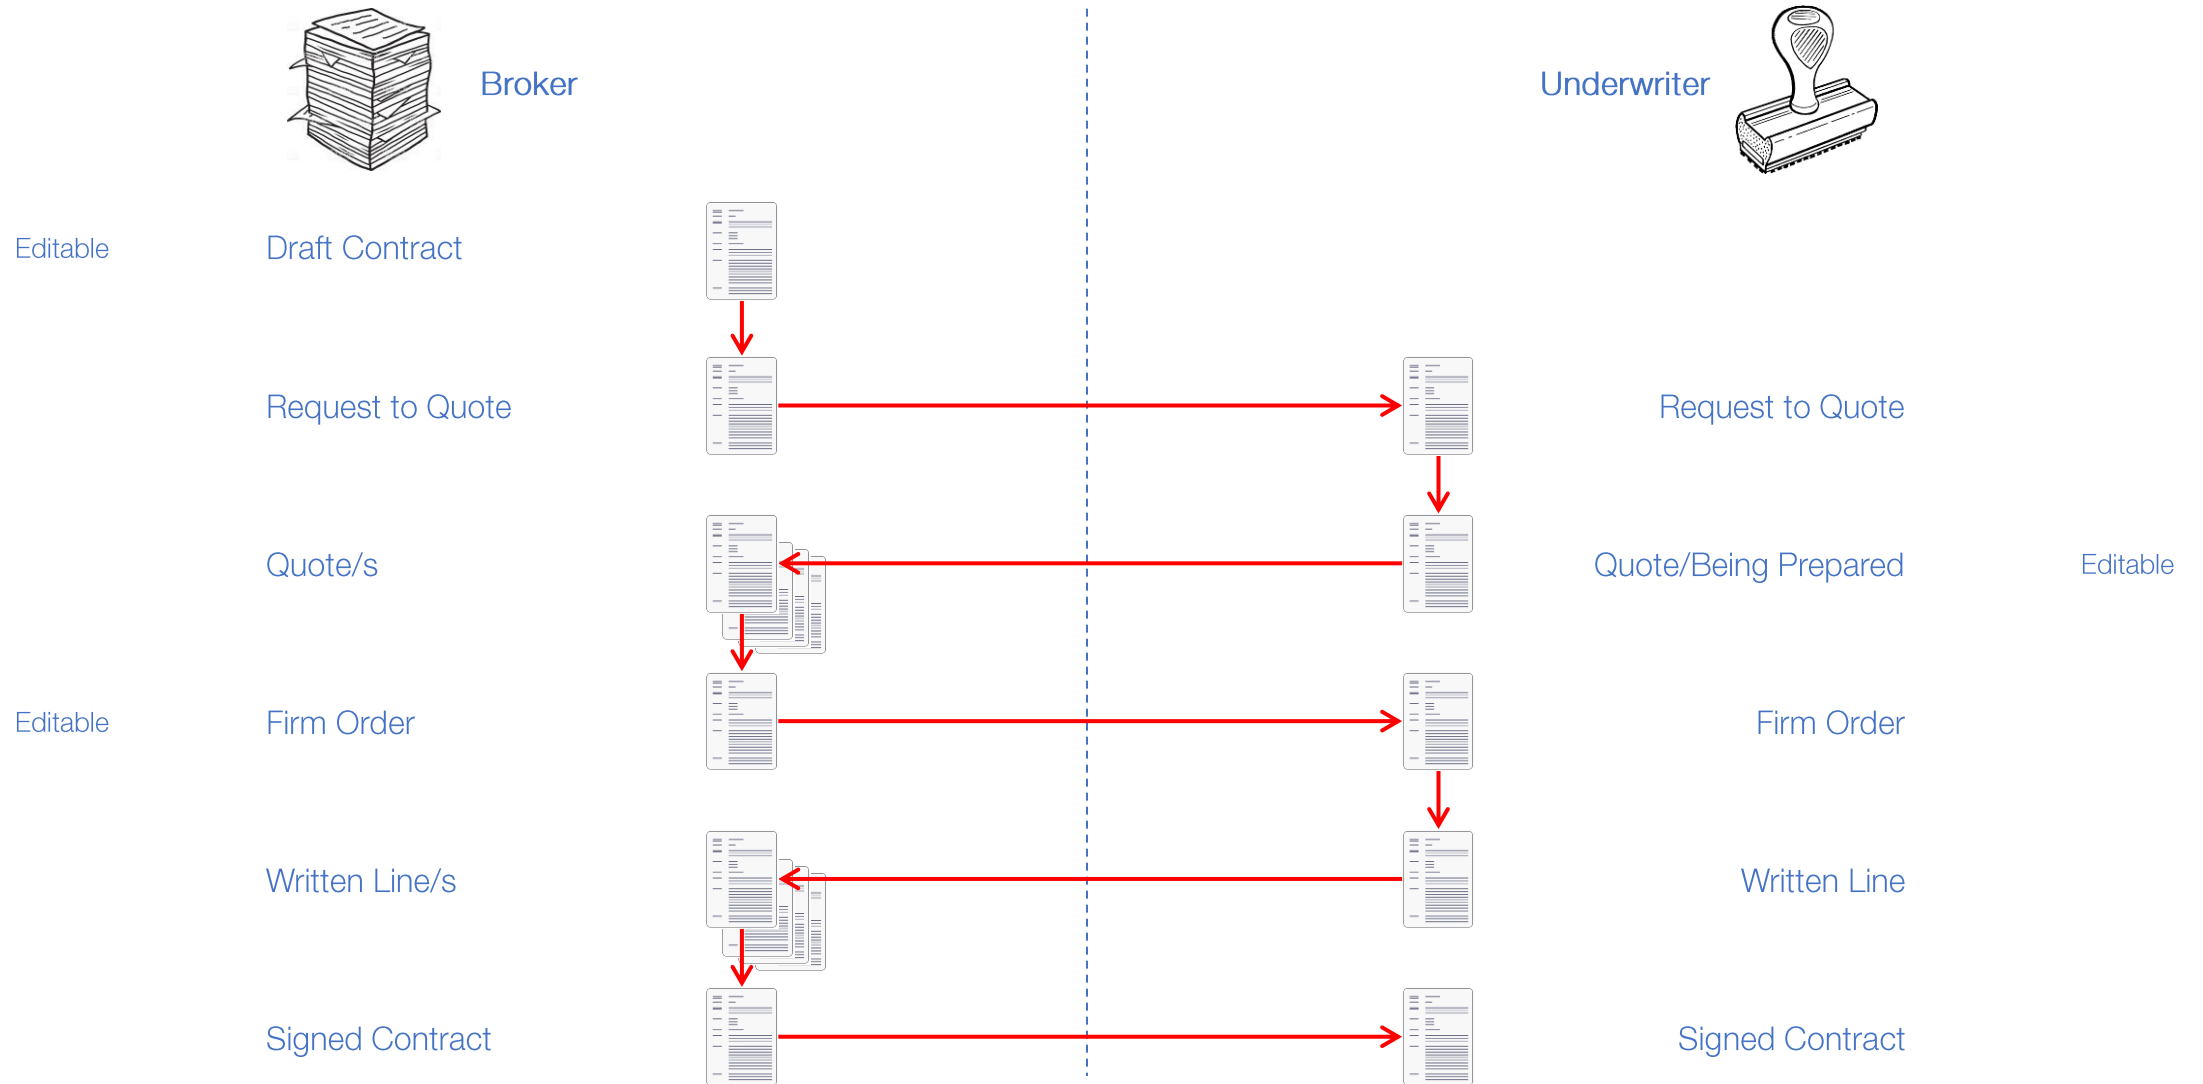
Broker

Underwriter

Editable

Draft Contract

Request to Quote

Request to Quote

Quote/s

Quote/Being Prepared

Editable

Editable

Firm Order

Firm Order

Written Line/s

Written Line

Signed Contract

Signed Contract